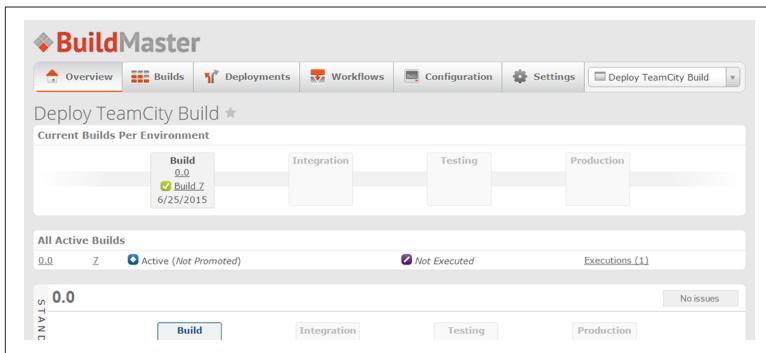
BuildMaster

Overview | Builds | Deployments | Workflows | Configuration | Settings | Deploy TeamCity Build

Deploy TeamCity Build ★

Current Builds Per Environment

Build
0.0
Build 7
6/25/2015

Integration

Testing

Production

All Active Builds

0.0 7 Active (Not Promoted) Not Executed Executions (1)

STAND

0.0

No issues

Build

Integration

Testing

Production